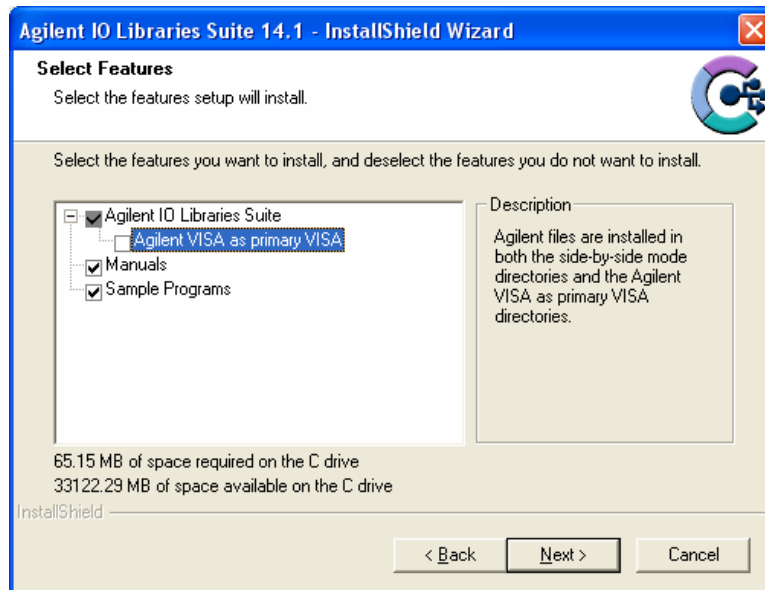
Agilent IO Libraries Suite 14.1 - InstallShield Wizard

Select Features

Select the features setup will install.

Select the features you want to install, and deselect the features you do not want to install.

Agilent IO Libraries Suite
Agilent VISA as primary VISA
Manuals
Sample Programs

Description

Agilent files are installed in both the side-by-side mode directories and the Agilent VISA as primary VISA directories.

65.15 MB of space required on the C drive
33122.29 MB of space available on the C drive

InstallShield

< Back

Next >

Cancel